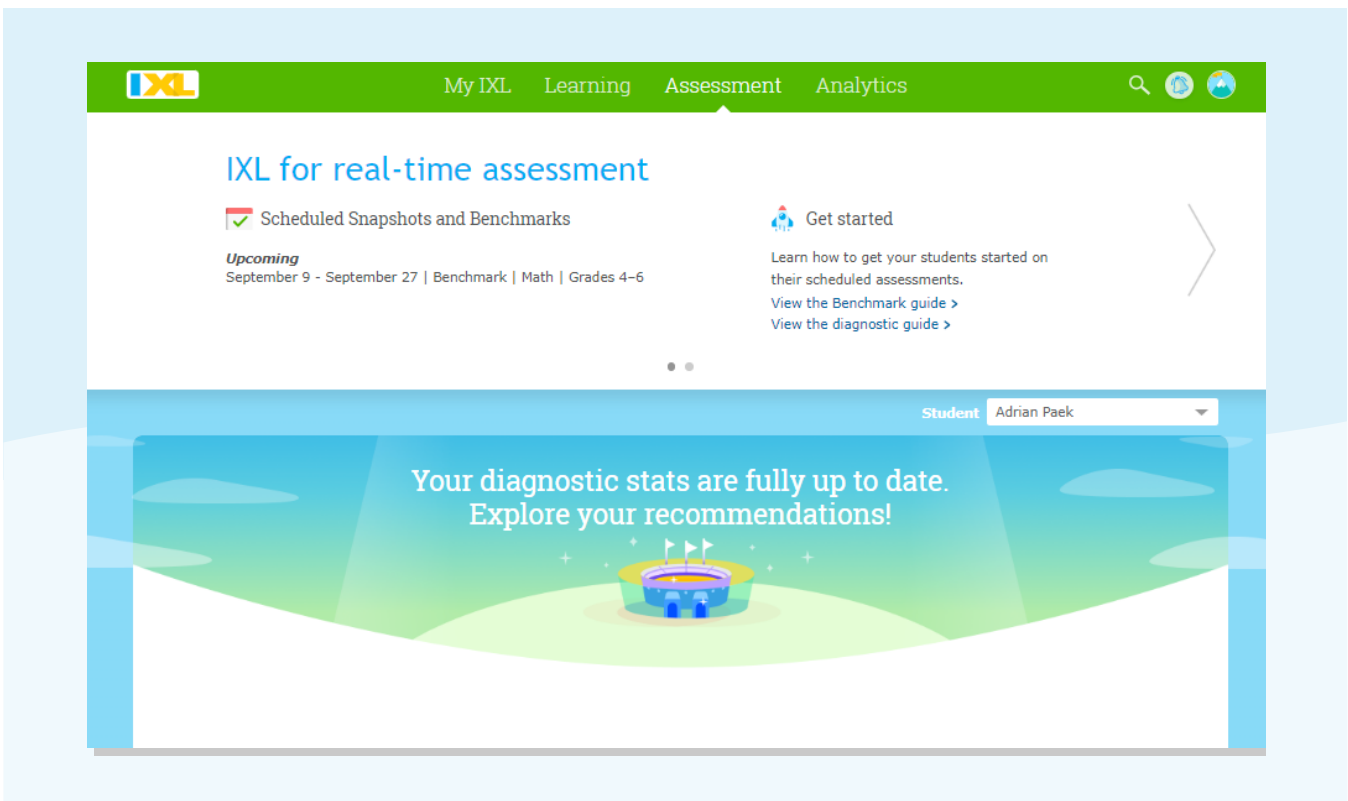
IXL

My IXL Learning Assessment Analytics

IXL for real-time assessment

Scheduled Snapshots and Benchmarks

*Upcoming*
September 9 - September 27 | Benchmark | Math | Grades 4–6

Get started

Learn how to get your students started on their scheduled assessments.
View the Benchmark guide >
View the diagnostic guide >

Student Adrian Paek

Your diagnostic stats are fully up to date.
Explore your recommendations!